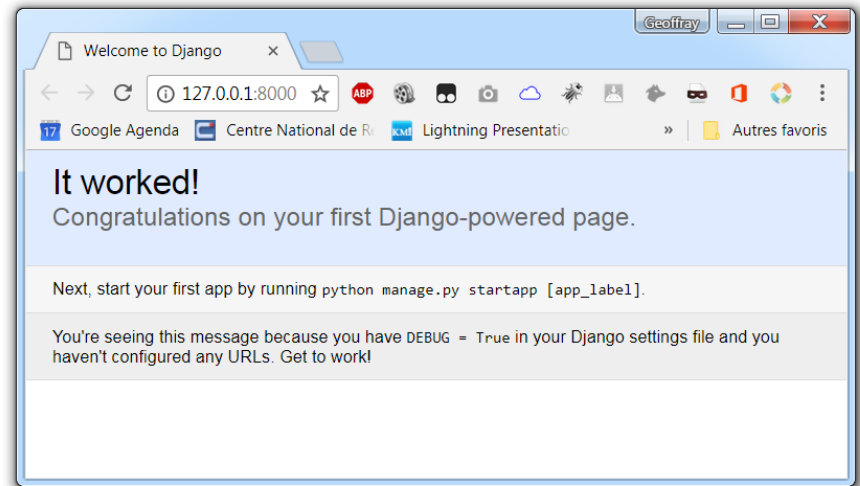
Geoffray

Welcome to Django ×

127.0.0.1:8000

ABP

17 Google Agenda Centre National de R Lightning Presentatio » Autres favoris

It worked!

Congratulations on your first Django-powered page.

Next, start your first app by running python manage.py startapp [app_label].

You're seeing this message because you have DEBUG = True in your Django settings file and you haven't configured any URLs. Get to work!